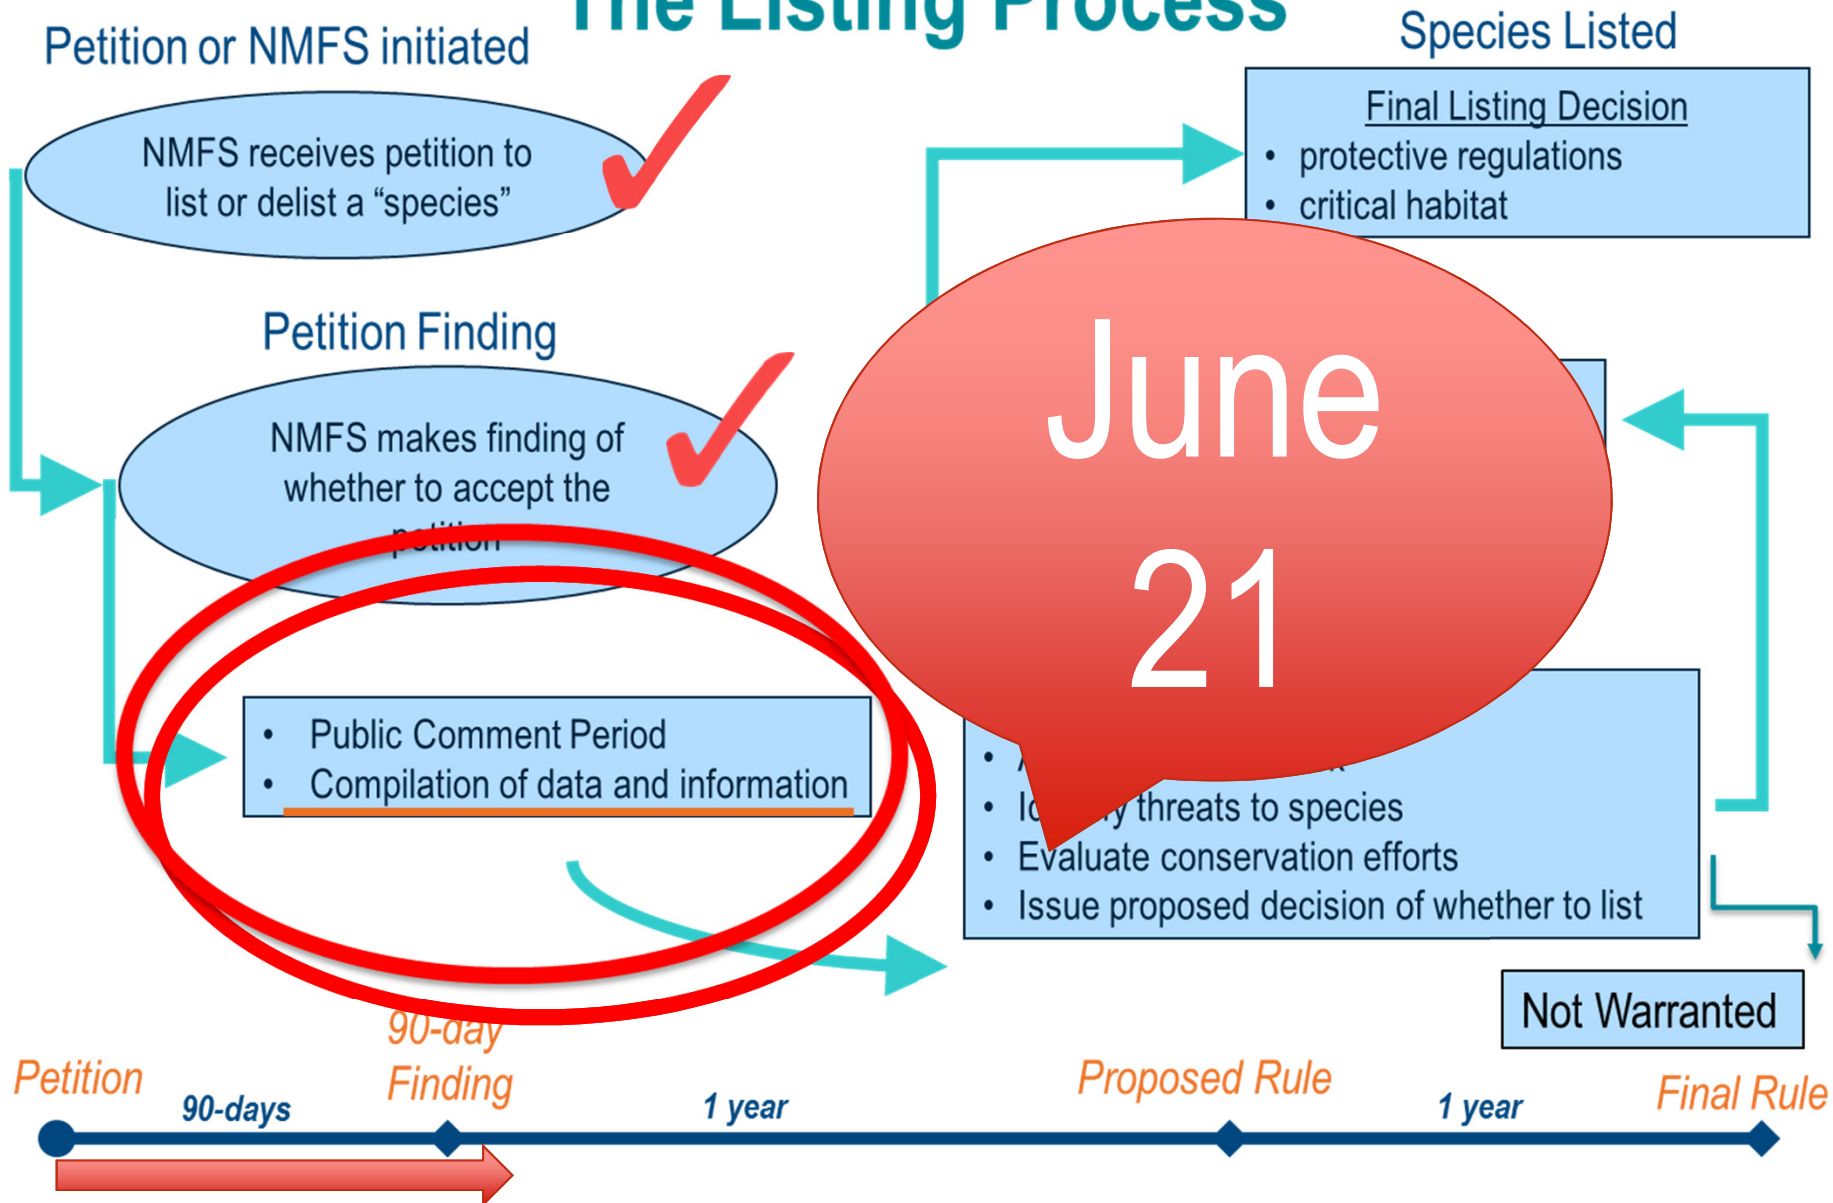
The Listing Process

Petition or NMFS initiated

NMFS receives petition to list or delist a "species"

Species Listed

Final Listing Decision
• protective regulations
• critical habitat

Petition Finding

NMFS makes finding of whether to accept the petition

June 21

• Public Comment Period
• Compilation of data and information

• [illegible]
• I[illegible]y threats to species
• Evaluate conservation efforts
• Issue proposed decision of whether to list

Not Warranted

Petition
90-days
90-day Finding
1 year
Proposed Rule
1 year
Final Rule